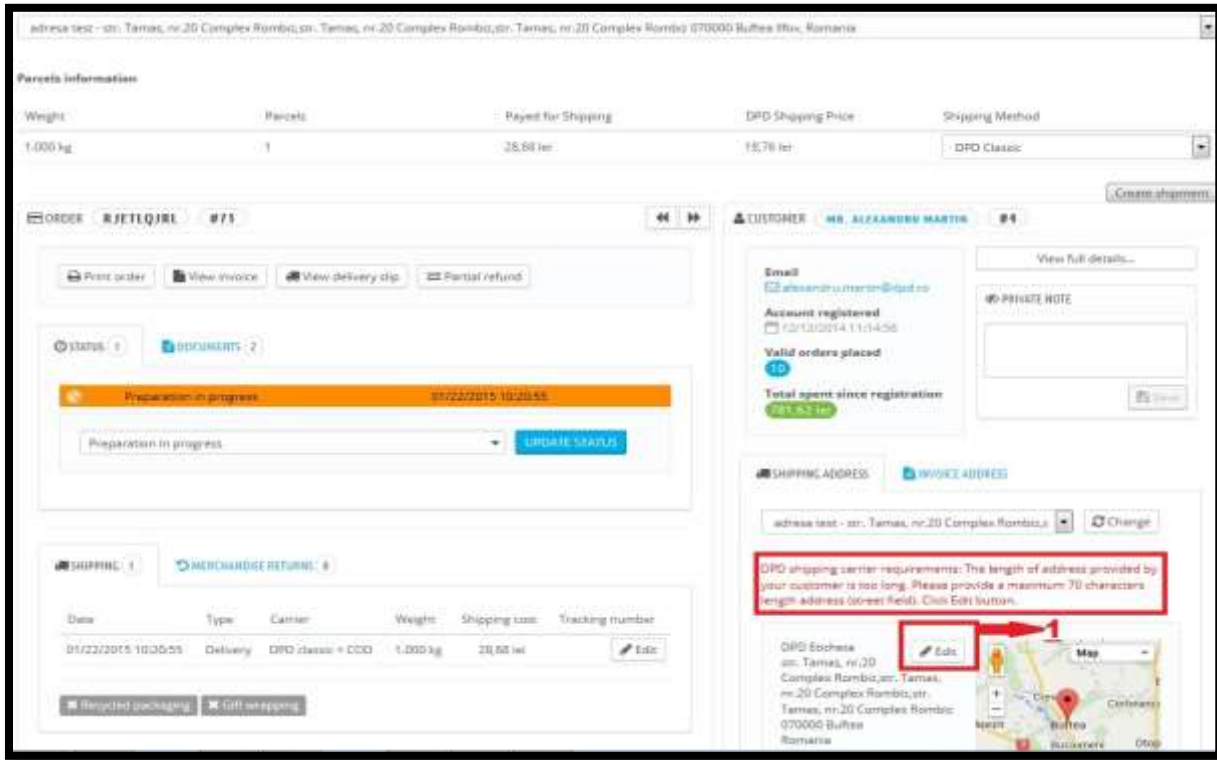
adresa test - str. Tamas, nr.20 Complex Rombic,str. Tamas, nr.20 Complex Rombic,str. Tamas, nr.20 Complex Rombic 070000 Buftea Ilfov, Romania

Parcels information

| Weight | Parcels | Payed for Shipping | DPD Shipping Price | Shipping Method |
|---|---|---|---|---|
| 1.000 kg | 1 | 28,68 lei | 18,76 lei | DPD Classic |

Create shipment

ORDER RJETLQJRL #71

Print order | View invoice | View delivery slip | Partial refund

STATUS 1 | DOCUMENTS 2

Preparation in progress 01/22/2015 10:20:55

Preparation in progress

UPDATE STATUS

SHIPPING 1 | MERCHANDISE RETURNS 0

| Date | Type | Carrier | Weight | Shipping cost | Tracking number |
|---|---|---|---|---|---|
| 01/22/2015 10:20:55 | Delivery | DPD classic + COD | 1.000 kg | 28,68 lei | Edit |

Recycled packaging | Gift wrapping

CUSTOMER MR. ALEXANDRU MARTIN #4

View full details...

Email
alexandru.martin@dpd.ro

Account registered
12/13/2014 11:14:56

Valid orders placed
10

Total spent since registration
781,62 lei

PRIVATE NOTE

Save

SHIPPING ADDRESS | INVOICE ADDRESS

adresa test - str. Tamas, nr.20 Complex Rombic,s

Change

DPD shipping carrier requirements: The length of address provided by your customer is too long. Please provide a maximum 70 characters length address (street field). Click Edit button.

DPD Ebichesa
str. Tamas, nr.20 Complex Rombic,str. Tamas, nr.20 Complex Rombic,str. Tamas, nr.20 Complex Rombic
070000 Buftea
Romania

Edit

1

Map

Ciorogârla
Chitila
Buftea
Bucuresti
Otopeni